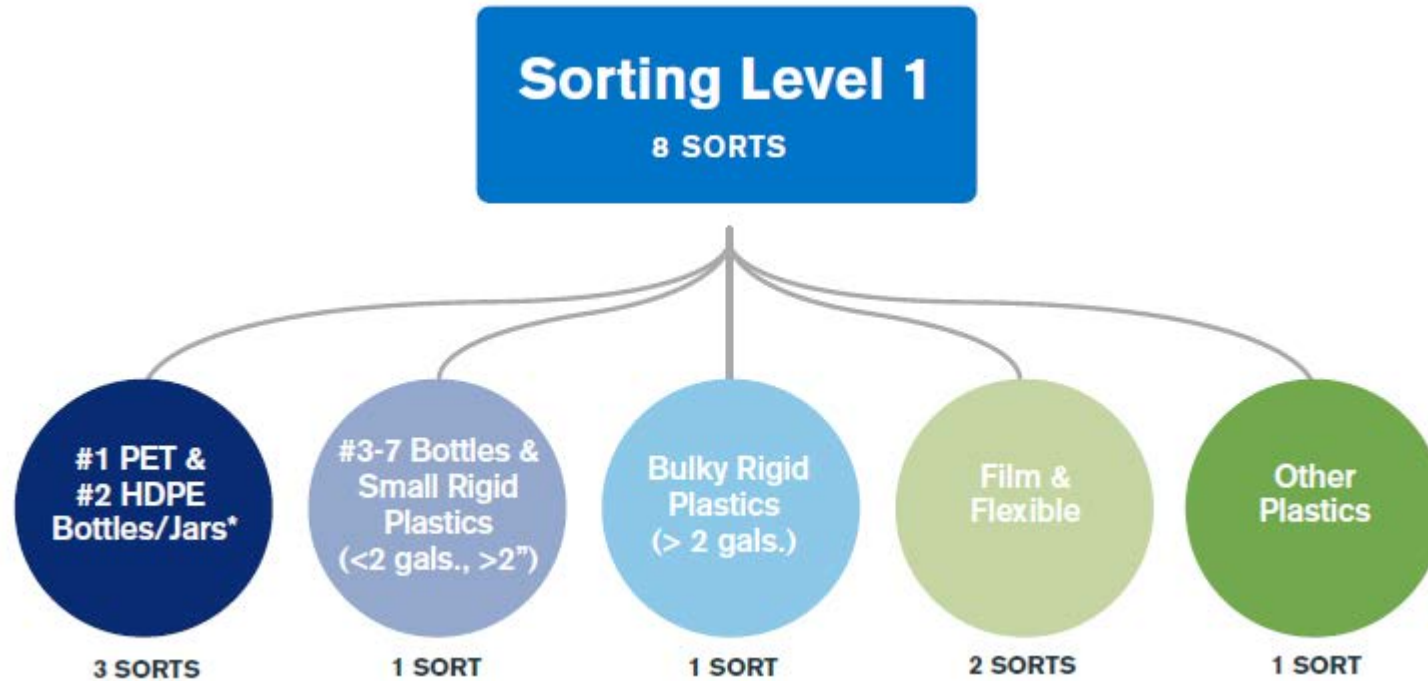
Sorting Level 1
8 SORTS

#1 PET & #2 HDPE Bottles/Jars*
3 SORTS

#3-7 Bottles & Small Rigid Plastics (<2 gals., >2")
1 SORT

Bulky Rigid Plastics (> 2 gals.)
1 SORT

Film & Flexible
2 SORTS

Other Plastics
1 SORT